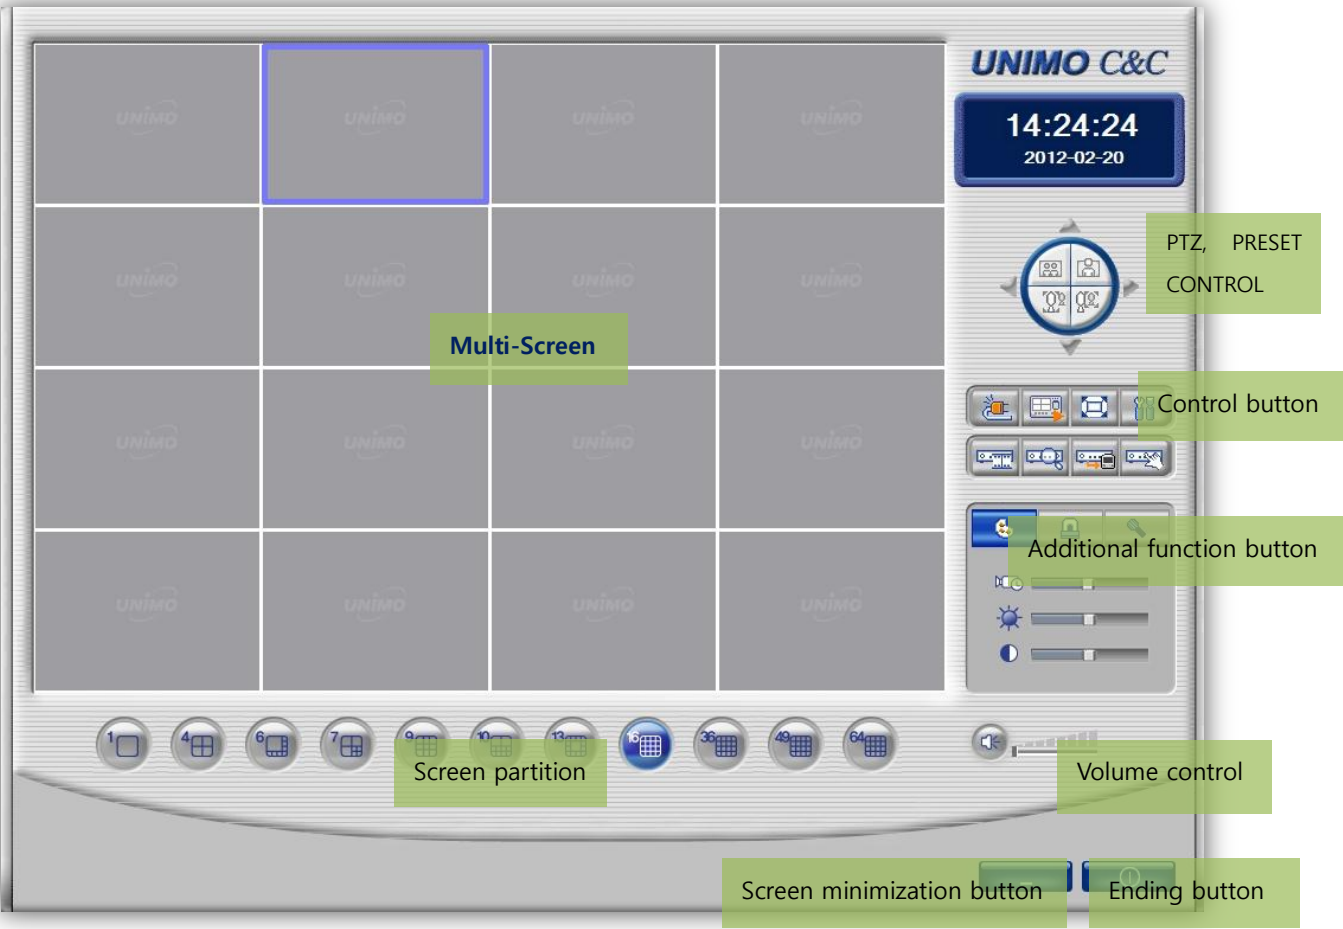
UNIMO UNIMO UNIMO UNIMO
UNIMO UNIMO UNIMO UNIMO
UNIMO UNIMO UNIMO UNIMO
UNIMO UNIMO UNIMO UNIMO

Multi-Screen

UNIMO C&C

14:24:24
2012-02-20

PTZ, PRESET CONTROL

Control button

Additional function button

1 4 6 7 9 10 13 16 36 49 64

Screen partition

Volume control

Screen minimization button

Ending button